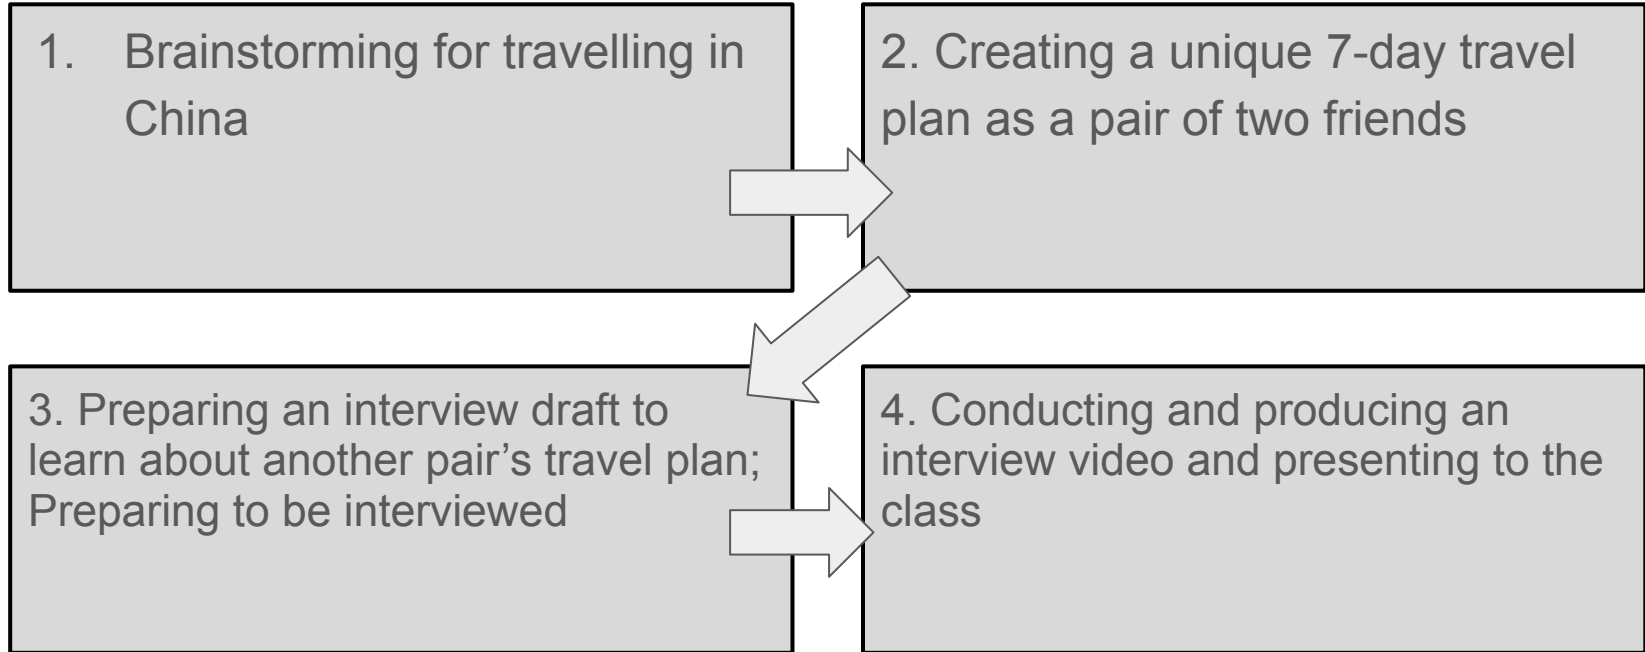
1. Brainstorming for travelling in China

2. Creating a unique 7-day travel plan as a pair of two friends

3. Preparing an interview draft to learn about another pair’s travel plan; Preparing to be interviewed

4. Conducting and producing an interview video and presenting to the class